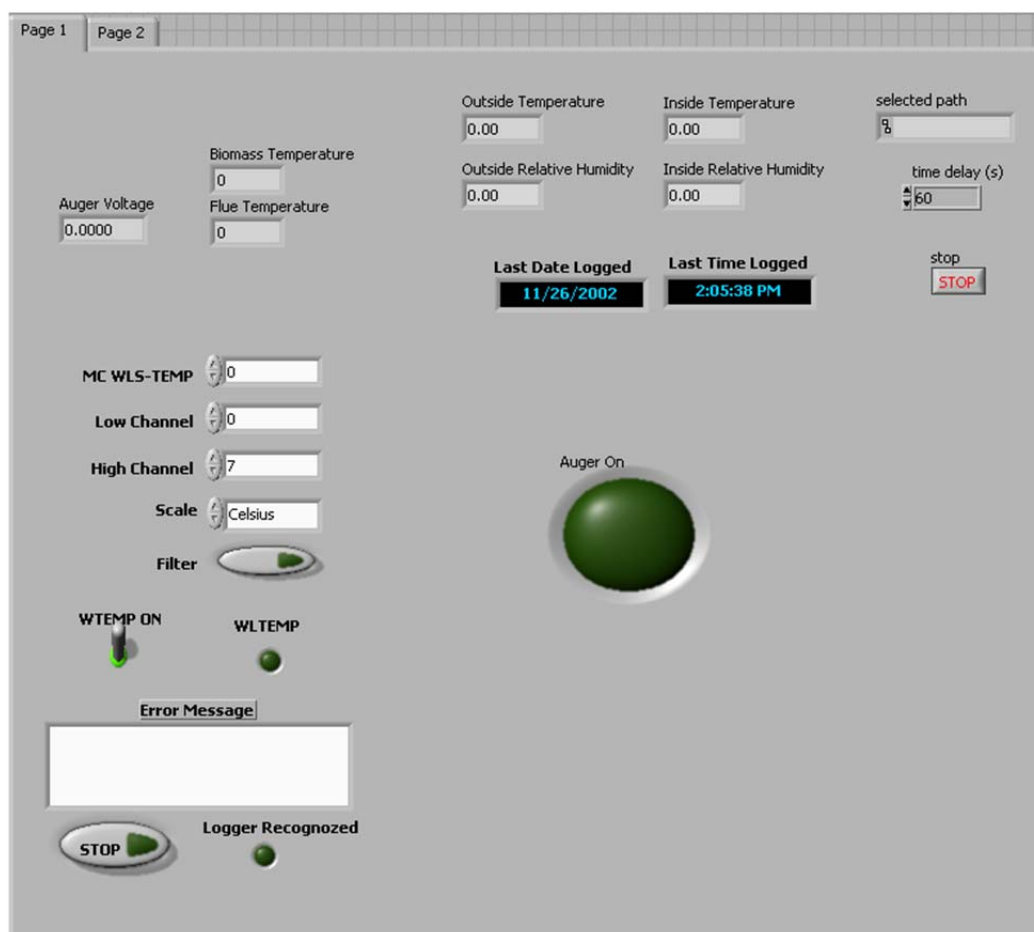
Page 1 Page 2

Outside Temperature
0.00

Inside Temperature
0.00

selected path

Biomass Temperature
0

Outside Relative Humidity
0.00

Inside Relative Humidity
0.00

time delay (s)
60

Auger Voltage
0.0000

Flue Temperature
0

Last Date Logged
11/26/2002

Last Time Logged
2:05:38 PM

stop
STOP

MC WLS-TEMP 0

Low Channel 0

High Channel 7

Scale Celsius

Filter

Auger On

WTEMP ON

WLTEMP

Error Message

STOP

Logger Recognozed